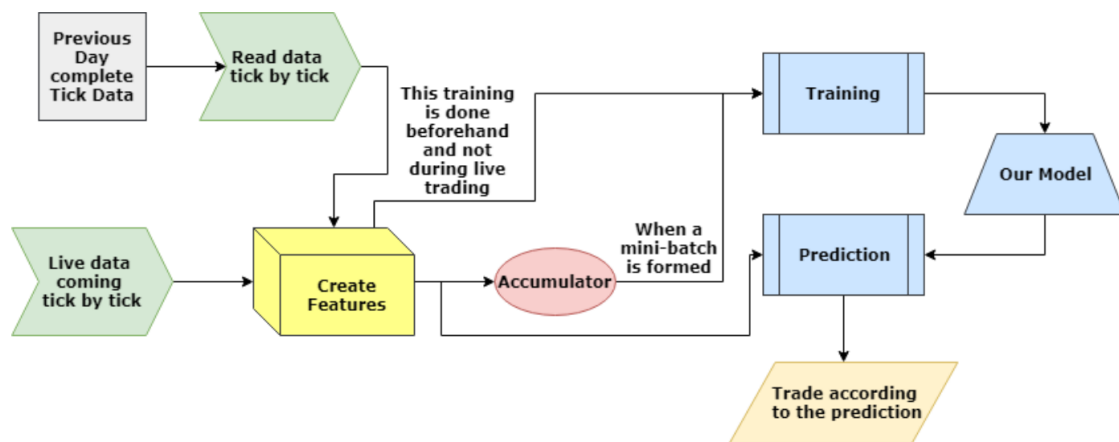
Previous Day complete Tick Data

Read data tick by tick

This training is done beforehand and not during live trading

Training

Our Model

Live data coming tick by tick

Create Features

Accumulator

When a mini-batch is formed

Prediction

Trade according to the prediction